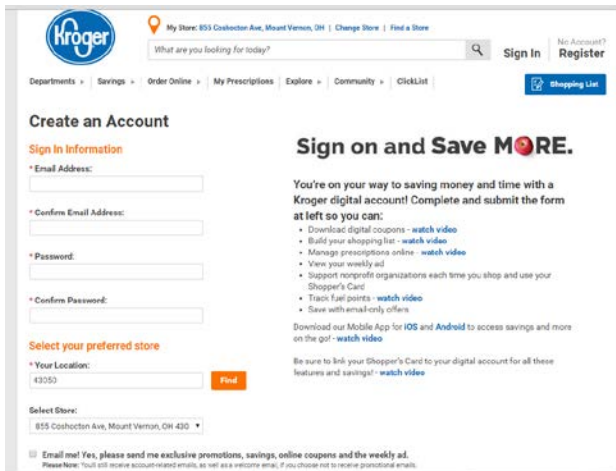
Kroger

My Store: 855 Coshocton Ave, Mount Vernon, OH | Change Store | Find a Store

What are you looking for today?

Sign In

No Account? Register

Departments ▸ | Savings ▸ | Order Online ▸ | My Prescriptions | Explore ▸ | Community ▸ | ClickList

Shopping List

Create an Account

Sign In Information

* Email Address:

* Confirm Email Address:

* Password:

* Confirm Password:

Select your preferred store

* Your Location:

43050

Find

Select Store:

855 Coshocton Ave, Mount Vernon, OH 430

Email me! Yes, please send me exclusive promotions, savings, online coupons and the weekly ad.

Please Note: You'll still receive account-related emails, as well as a welcome email, if you choose not to receive promotional emails.

Sign on and Save MORE.

You're on your way to saving money and time with a Kroger digital account! Complete and submit the form at left so you can:

• Download digital coupons - watch video
• Build your shopping list - watch video
• Manage prescriptions online - watch video
• View your weekly ad
• Support nonprofit organizations each time you shop and use your Shopper's Card
• Track fuel points - watch video
• Save with email-only offers

Download our Mobile App for iOS and Android to access savings and more on the go! - watch video

Be sure to link your Shopper's Card to your digital account for all these features and savings! - watch video